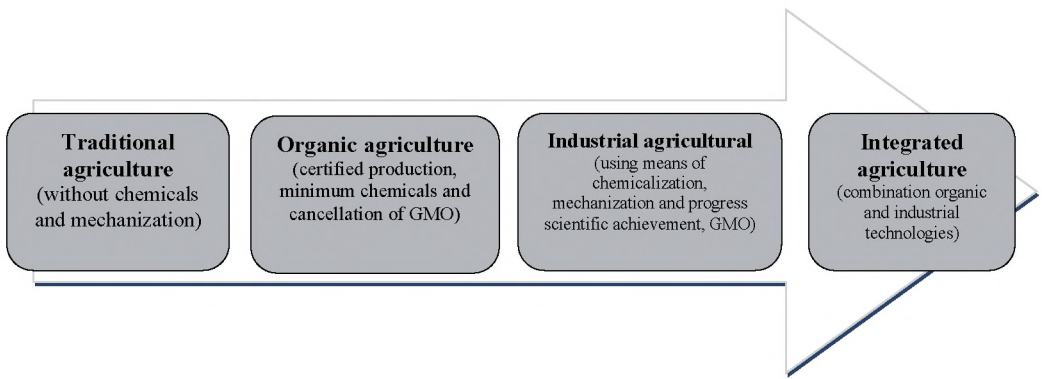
**Traditional agriculture**
(without chemicals and mechanization)

**Organic agriculture**
(certified production, minimum chemicals and cancellation of GMO)

**Industrial agricultural**
(using means of chemicalization, mechanization and progress scientific achievement, GMO)

**Integrated agriculture**
(combination organic and industrial technologies)